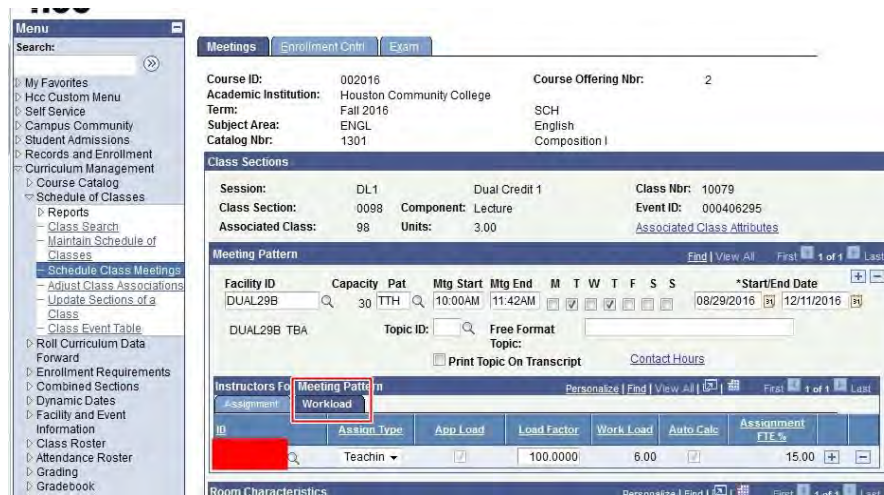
Menu

Search:

My Favorites
Hcc Custom Menu
Self Service
Campus Community
Student Admissions
Records and Enrollment
Curriculum Management
Course Catalog
Schedule of Classes
Reports
Class Search
Maintain Schedule of Classes
Schedule Class Meetings
Adjust Class Associations
Update Sections of a Class
Class Event Table
Roll Curriculum Data Forward
Enrollment Requirements
Combined Sections
Dynamic Dates
Facility and Event Information
Class Roster
Attendance Roster
Grading
Gradebook

Meetings | Enrollment Cntrl | Exam

Course ID: 002016
Course Offering Nbr: 2
Academic Institution: Houston Community College
Term: Fall 2016 SCH
Subject Area: ENGL English
Catalog Nbr: 1301 Composition I

Class Sections

Session: DL1 Dual Credit 1
Class Nbr: 10079
Class Section: 0098 Component: Lecture
Event ID: 000406295
Associated Class: 98 Units: 3.00
Associated Class Attributes

Meeting Pattern
Find | View All First 1 of 1 Last

| Facility ID | Capacity | Pat | Mtg Start | Mtg End | M | T | W | T | F | S | S | *Start/End Date | |
|---|---|---|---|---|---|---|---|---|---|---|---|---|---|
| DUAL29B | 30 | TTH | 10:00AM | 11:42AM | | | | | | | | 08/29/2016 | 12/11/2016 |

DUAL29B TBA Topic ID: Free Format Topic:
Print Topic On Transcript Contact Hours

Instructors For Meeting Pattern
Personalize | Find | View All | First 1 of 1 Last
Assignment | Workload

| ID | Assign Type | App Load | Load Factor | Work Load | Auto Calc | Assignment FTE % |
|---|---|---|---|---|---|---|
| | Teachin | | 100.0000 | 6.00 | | 15.00 |

Room Characteristics
Personalize | Find | First 1 of 1 Last